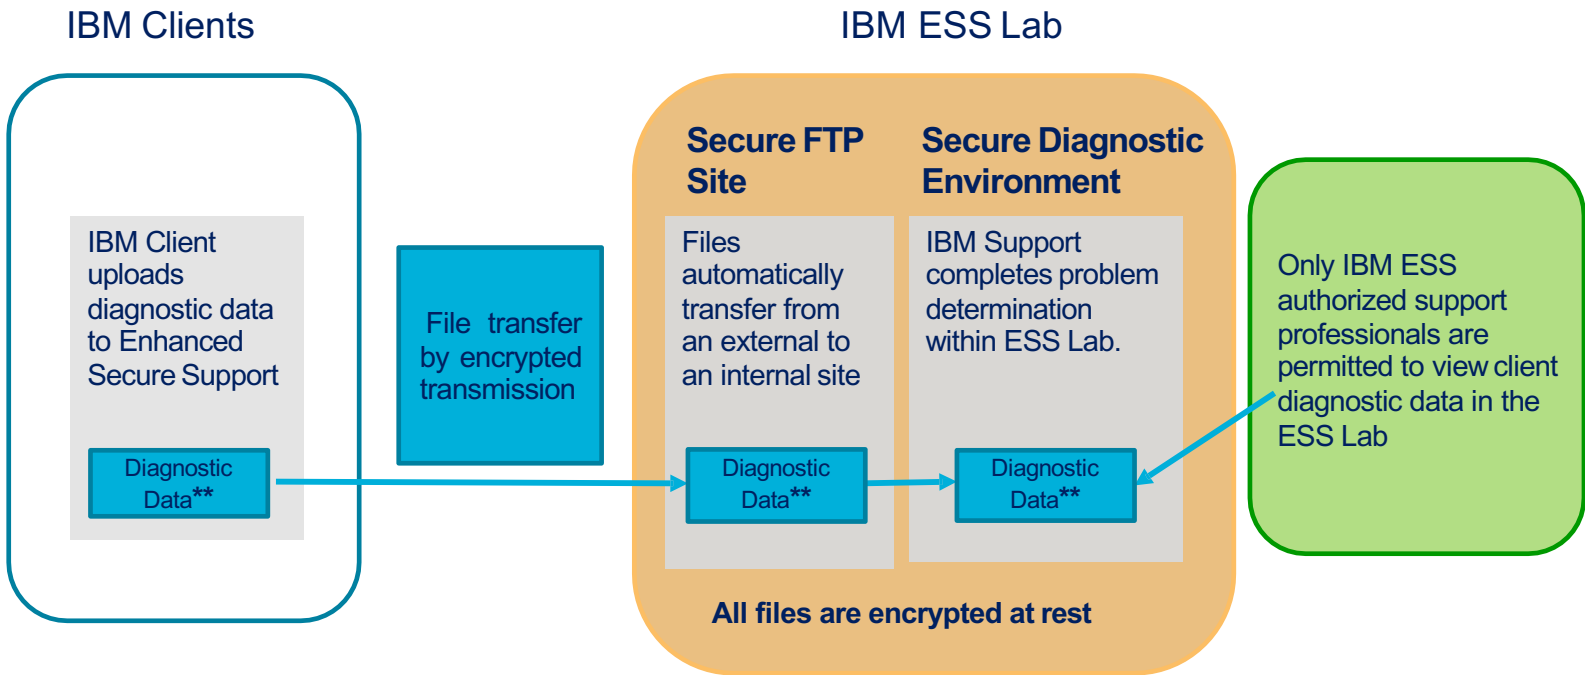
IBM Clients

IBM ESS Lab

IBM Client uploads diagnostic data to Enhanced Secure Support

Diagnostic Data**

File transfer by encrypted transmission

Secure FTP Site

Files automatically transfer from an external to an internal site

Diagnostic Data**

Secure Diagnostic Environment

IBM Support completes problem determination within ESS Lab.

Diagnostic Data**

All files are encrypted at rest

Only IBM ESS authorized support professionals are permitted to view client diagnostic data in the ESS Lab